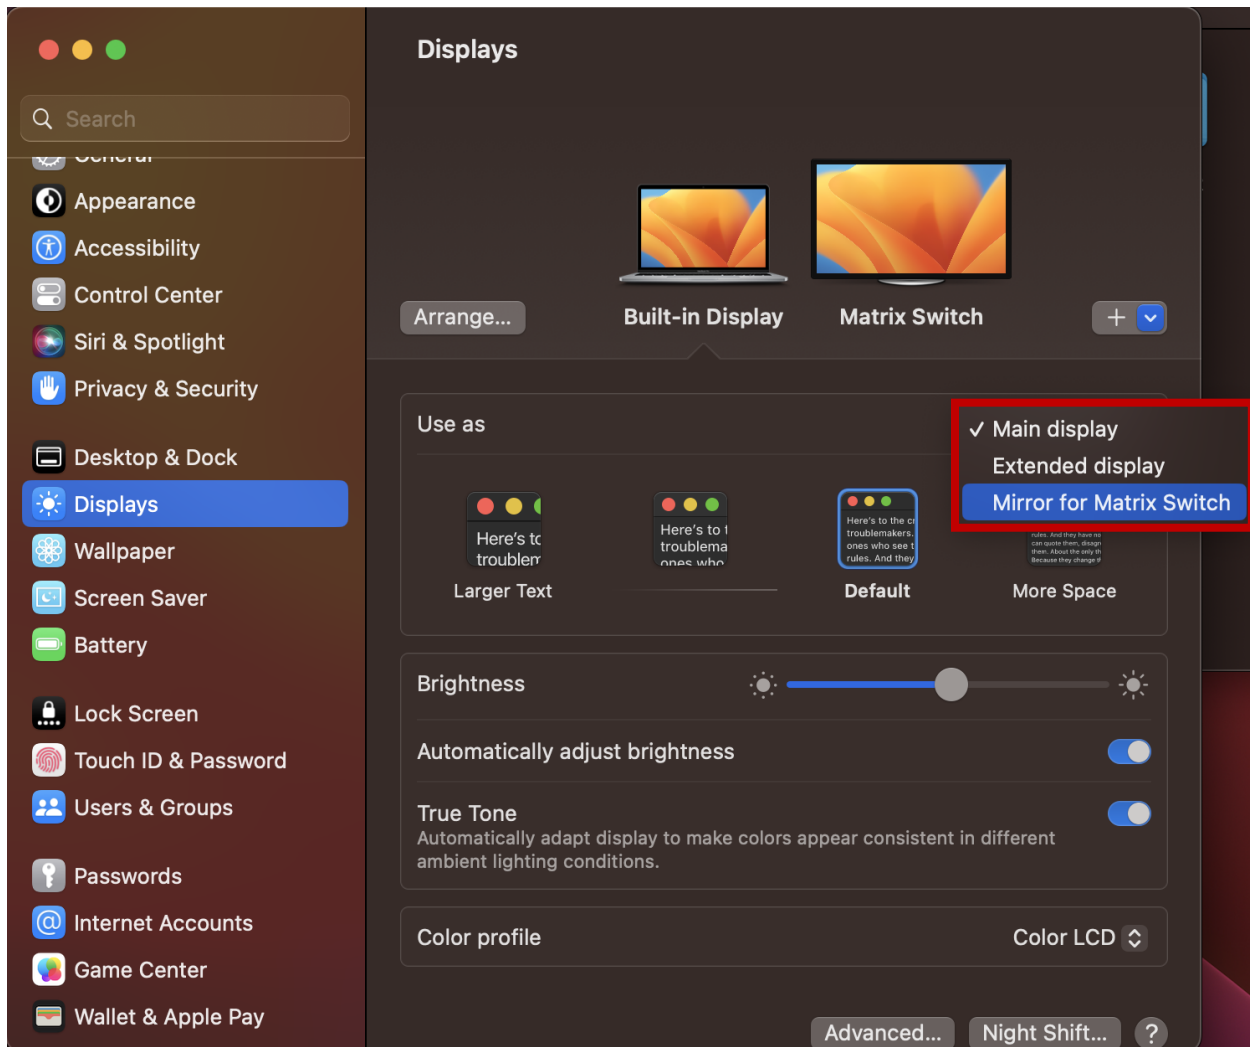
Search

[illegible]

Appearance

Accessibility

Control Center

Siri & Spotlight

Privacy & Security

Desktop & Dock

Displays

Wallpaper

Screen Saver

Battery

Lock Screen

Touch ID & Password

Users & Groups

Passwords

Internet Accounts

Game Center

Wallet & Apple Pay

Displays

Arrange...

Built-in Display

Matrix Switch

+

Use as

✓ Main display

Extended display

Mirror for Matrix Switch

Here's to troublem

Larger Text

Here's to t troublema ones who

Here's to the cr troublemakers. ones who see t rules. And they

Default

rules. And they have no can quote them, disagr them. About the only th Because they change t

More Space

Brightness

Automatically adjust brightness

True Tone

Automatically adapt display to make colors appear consistent in different ambient lighting conditions.

Color profile

Color LCD

Advanced...

Night Shift...

?